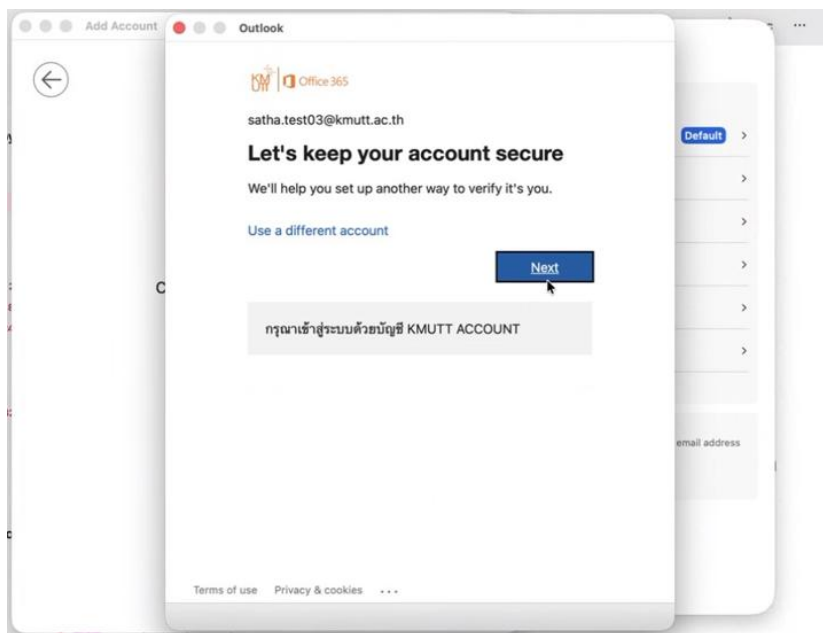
Add Account

Outlook

KMUTT Office 365

satha.test03@kmutt.ac.th

Let's keep your account secure

We'll help you set up another way to verify it's you.

Use a different account

Next

กรุณาเข้าสู่ระบบด้วยบัญชี KMUTT ACCOUNT

Terms of use Privacy & cookies ...

Default

email address

...